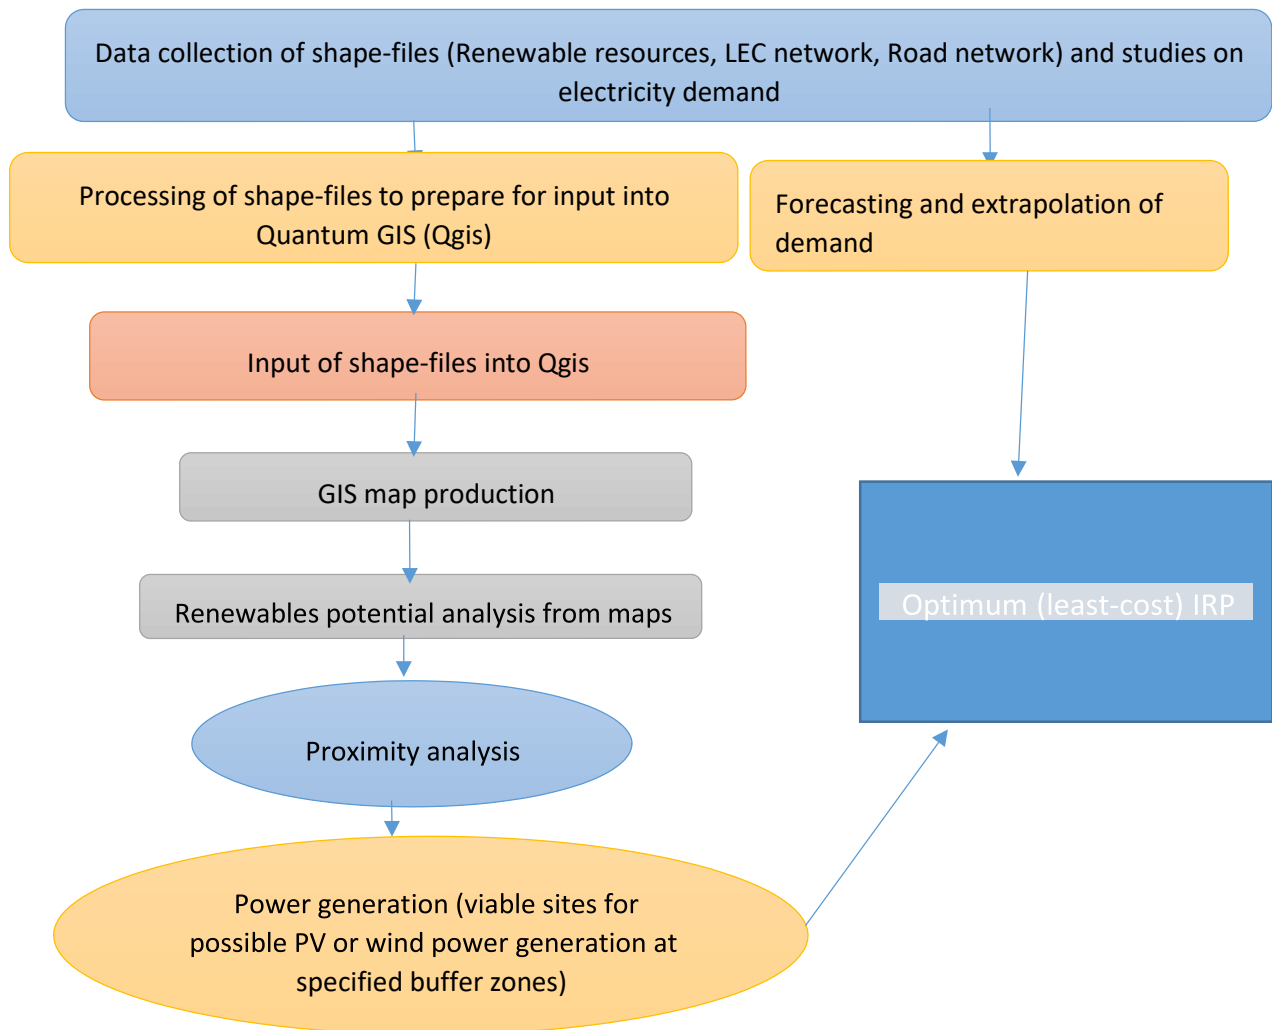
Data collection of shape-files (Renewable resources, LEC network, Road network) and studies on electricity demand

Processing of shape-files to prepare for input into Quantum GIS (Qgis)

Forecasting and extrapolation of demand

Input of shape-files into Qgis

GIS map production

Renewables potential analysis from maps

Optimum (least-cost) IRP

Proximity analysis

Power generation (viable sites for possible PV or wind power generation at specified buffer zones)